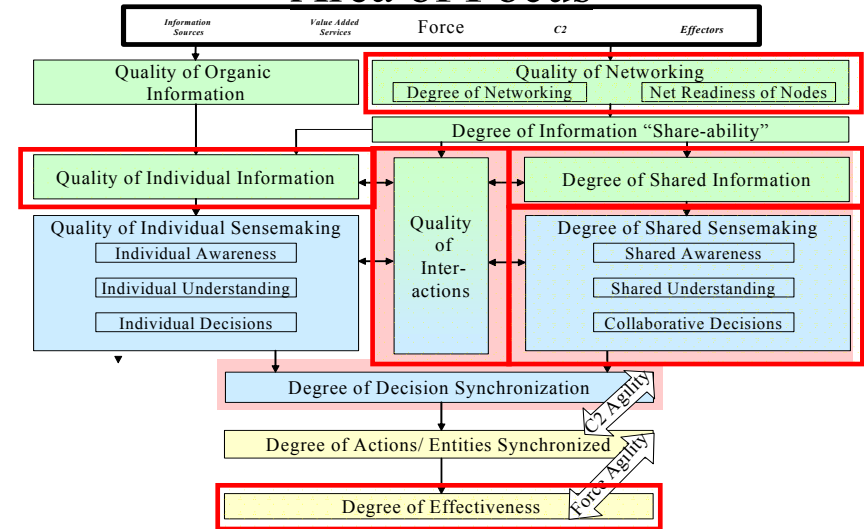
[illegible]

Information Sources

Value Added Services

Force

C2

Effectors

Quality of Organic Information

Quality of Networking

Degree of Networking

Net Readiness of Nodes

Degree of Information "Share-ability"

Quality of Individual Information

Quality of Inter-actions

Degree of Shared Information

Quality of Individual Sensemaking

Individual Awareness

Individual Understanding

Individual Decisions

Degree of Shared Sensemaking

Shared Awareness

Shared Understanding

Collaborative Decisions

Degree of Decision Synchronization

C2 Agility

Degree of Actions/ Entities Synchronized

Force Agility

Degree of Effectiveness